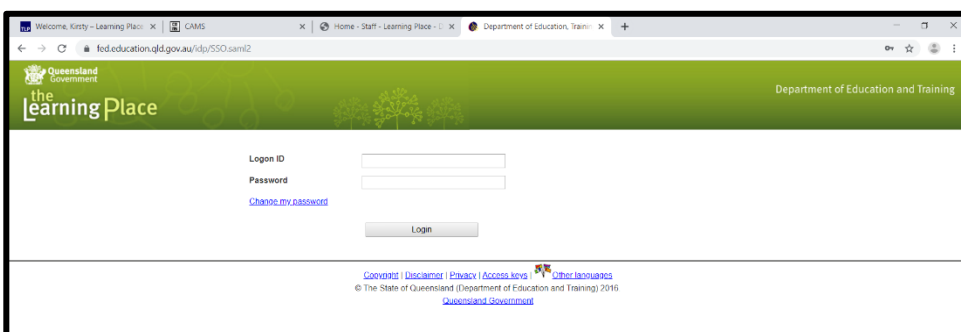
Welcome, Kirsty – Learning Place ×
CAMS ×
Home - Staff - Learning Place - D ×
Department of Education, Trainin ×
+

fed.education.qld.gov.au/idp/SSO.saml2

Queensland Government
the Learning Place
Department of Education and Training

Logon ID
Password
Change my password
Login

Copyright | Disclaimer | Privacy | Access keys | Other languages
© The State of Queensland (Department of Education and Training) 2016
Queensland Government